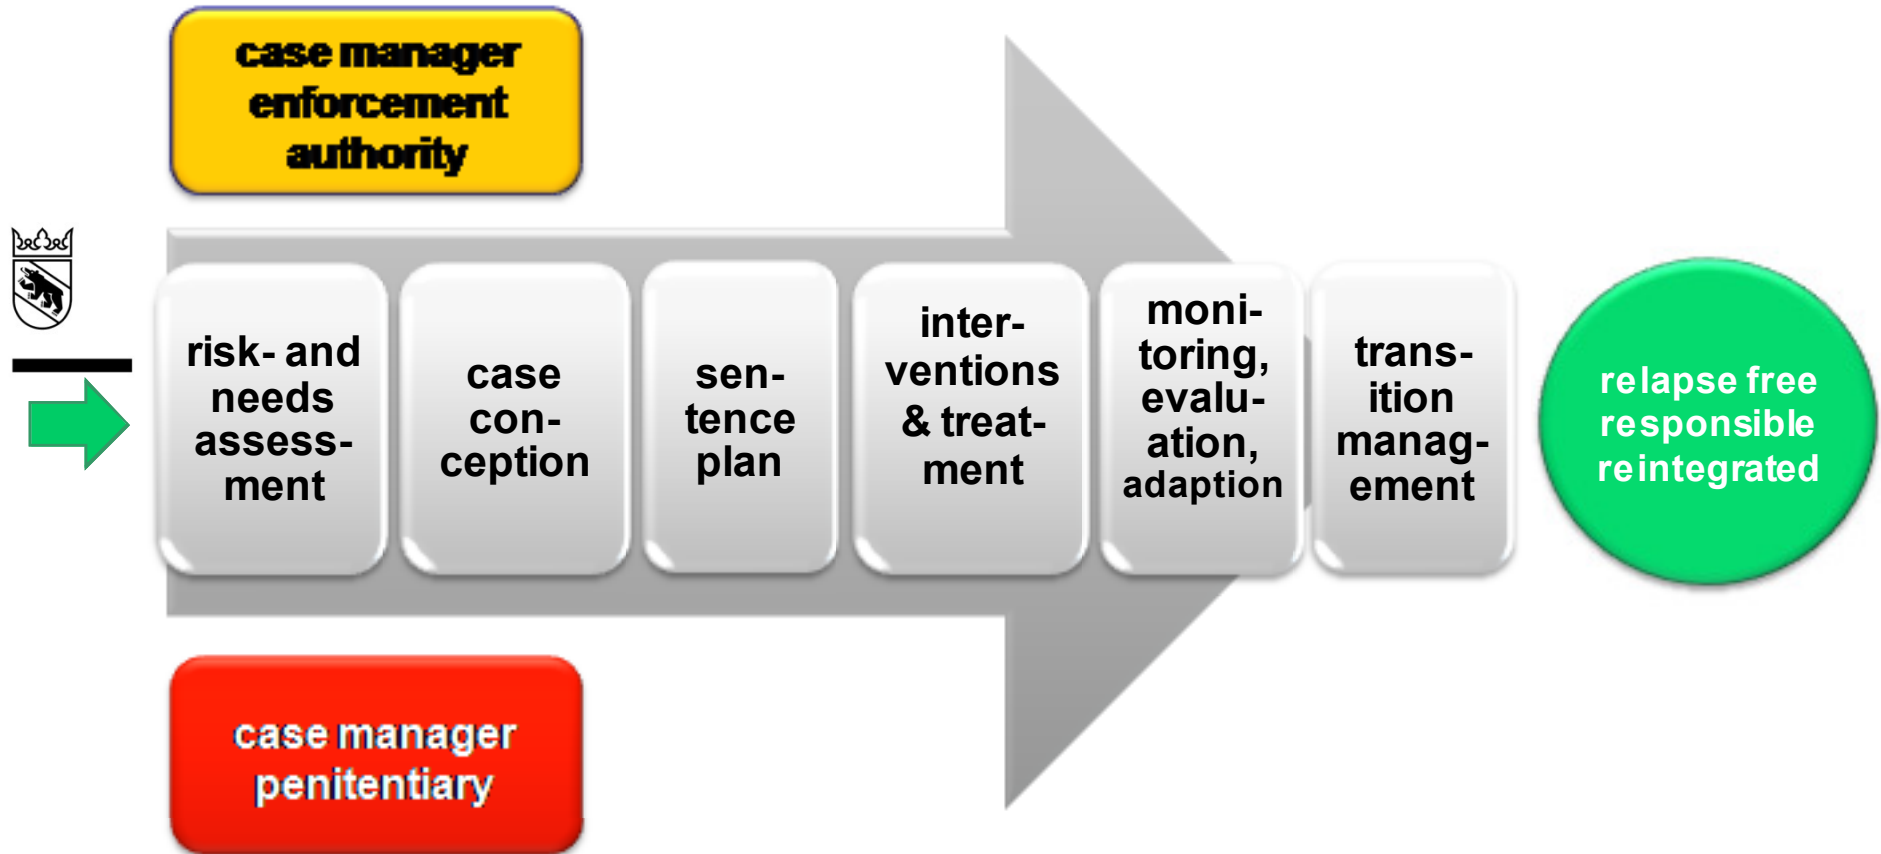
case manager enforcement authority

risk- and needs assessment

case conception

sentence plan

interventions & treatment

monitoring, evaluation, adaption

transition management

relapse free responsible reintegrated

case manager penitentiary